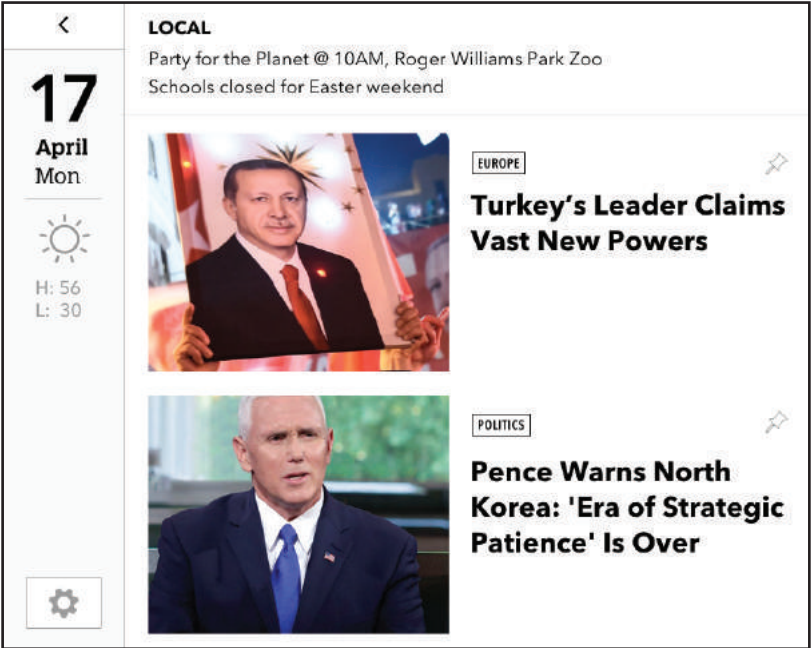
<

17
April
Mon

H: 56
L: 30

LOCAL
Party for the Planet @ 10AM, Roger Williams Park Zoo
Schools closed for Easter weekend

EUROPE
Turkey's Leader Claims Vast New Powers

POLITICS
Pence Warns North Korea: 'Era of Strategic Patience' Is Over